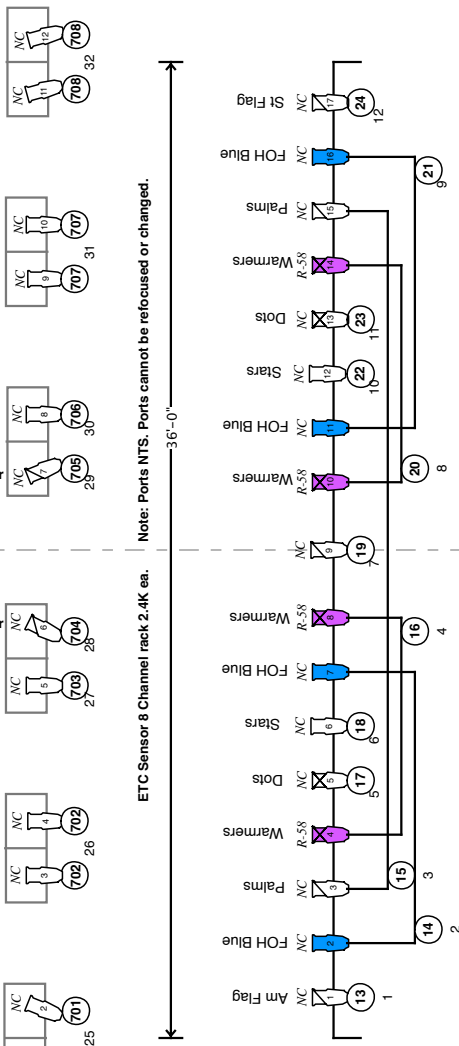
NC
2
701
25
NC
3
702
26
NC
4
702
NC
5
703
27
6
704
28
7
705
29
NC
8
706
30
NC
9
707
31
NC
10
707
NC
11
708
32
NC
12
708

ETC Sensor 8 Channel rack 2.4K ea.
Note: Ports NTS. Ports cannot be refocused or changed.
36'-0"

Am Flag
NC
1
13
1
FOH Blue
2
14
2
Palms
NC
3
15
3
Warmers
R-58
4
Dots
NC
5
17
5
Stars
NC
6
18
6
FOH Blue
7
16
4
Warmers
R-58
8
NC
9
19
7
Warmers
R-58
10
20
8
FOH Blue
11
Stars
NC
12
22
10
Dots
NC
13
23
11
Warmers
R-58
14
Palms
NC
15
FOH Blue
16
21
9
St Flag
NC
17
24
12